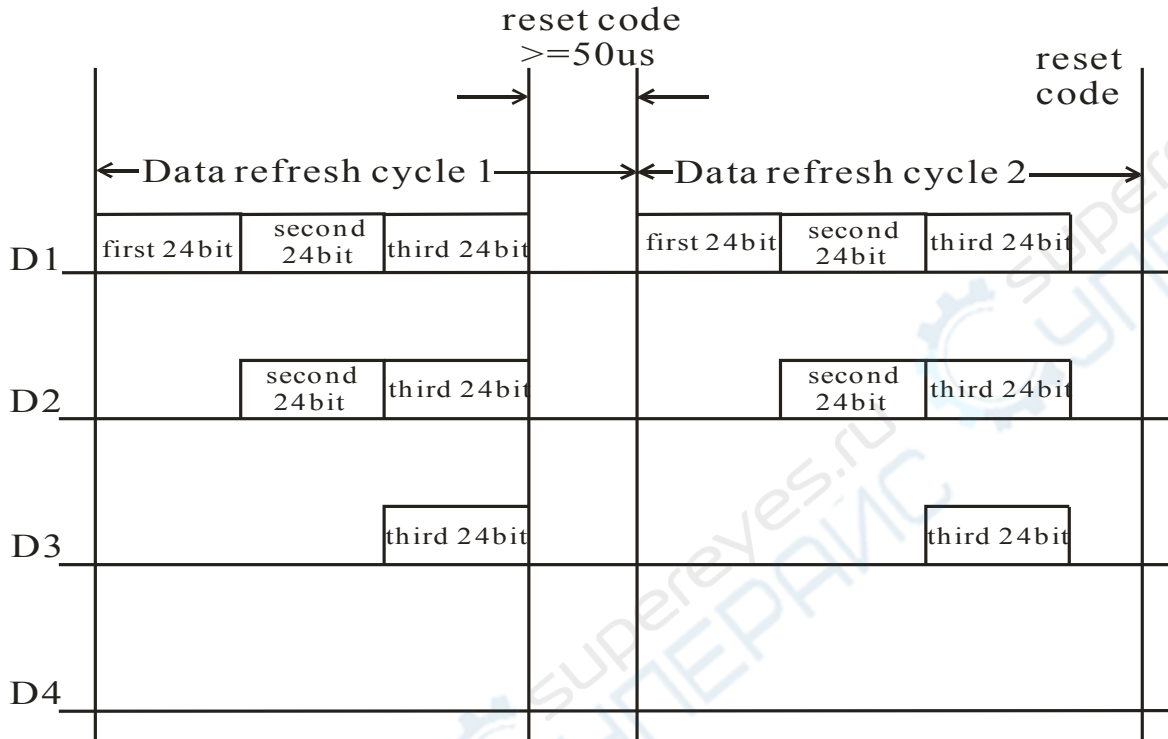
reset code
>=50us

reset code

Data refresh cycle 1

Data refresh cycle 2

D1

first 24bit

second 24bit

third 24bit

first 24bit

second 24bit

third 24bit

D2

second 24bit

third 24bit

second 24bit

third 24bit

D3

third 24bit

third 24bit

D4

superEyes.ru
СУПЕРАИС